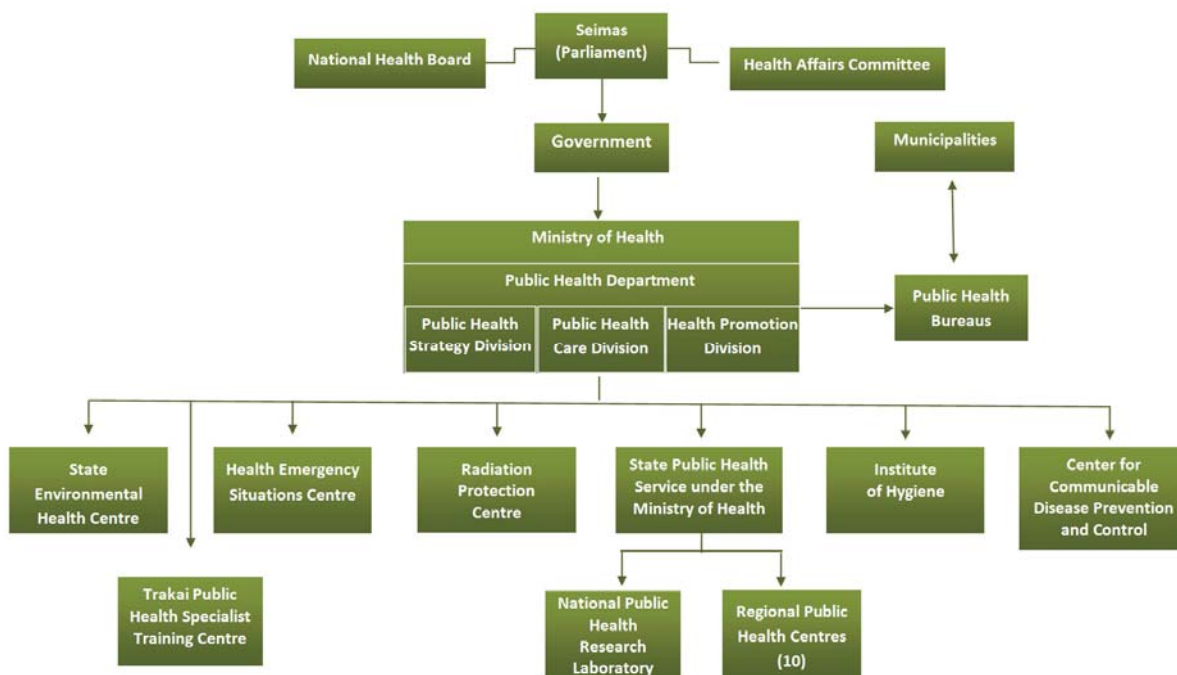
National Health Board

Seimas (Parliament)

Health Affairs Committee

Government

Municipalities

Ministry of Health

Public Health Department

Public Health Strategy Division

Public Health Care Division

Health Promotion Division

Public Health Bureaus

State Environmental Health Centre

Health Emergency Situations Centre

Radiation Protection Centre

State Public Health Service under the Ministry of Health

Institute of Hygiene

Center for Communicable Disease Prevention and Control

Trakai Public Health Specialist Training Centre

National Public Health Research Laboratory

Regional Public Health Centres (10)